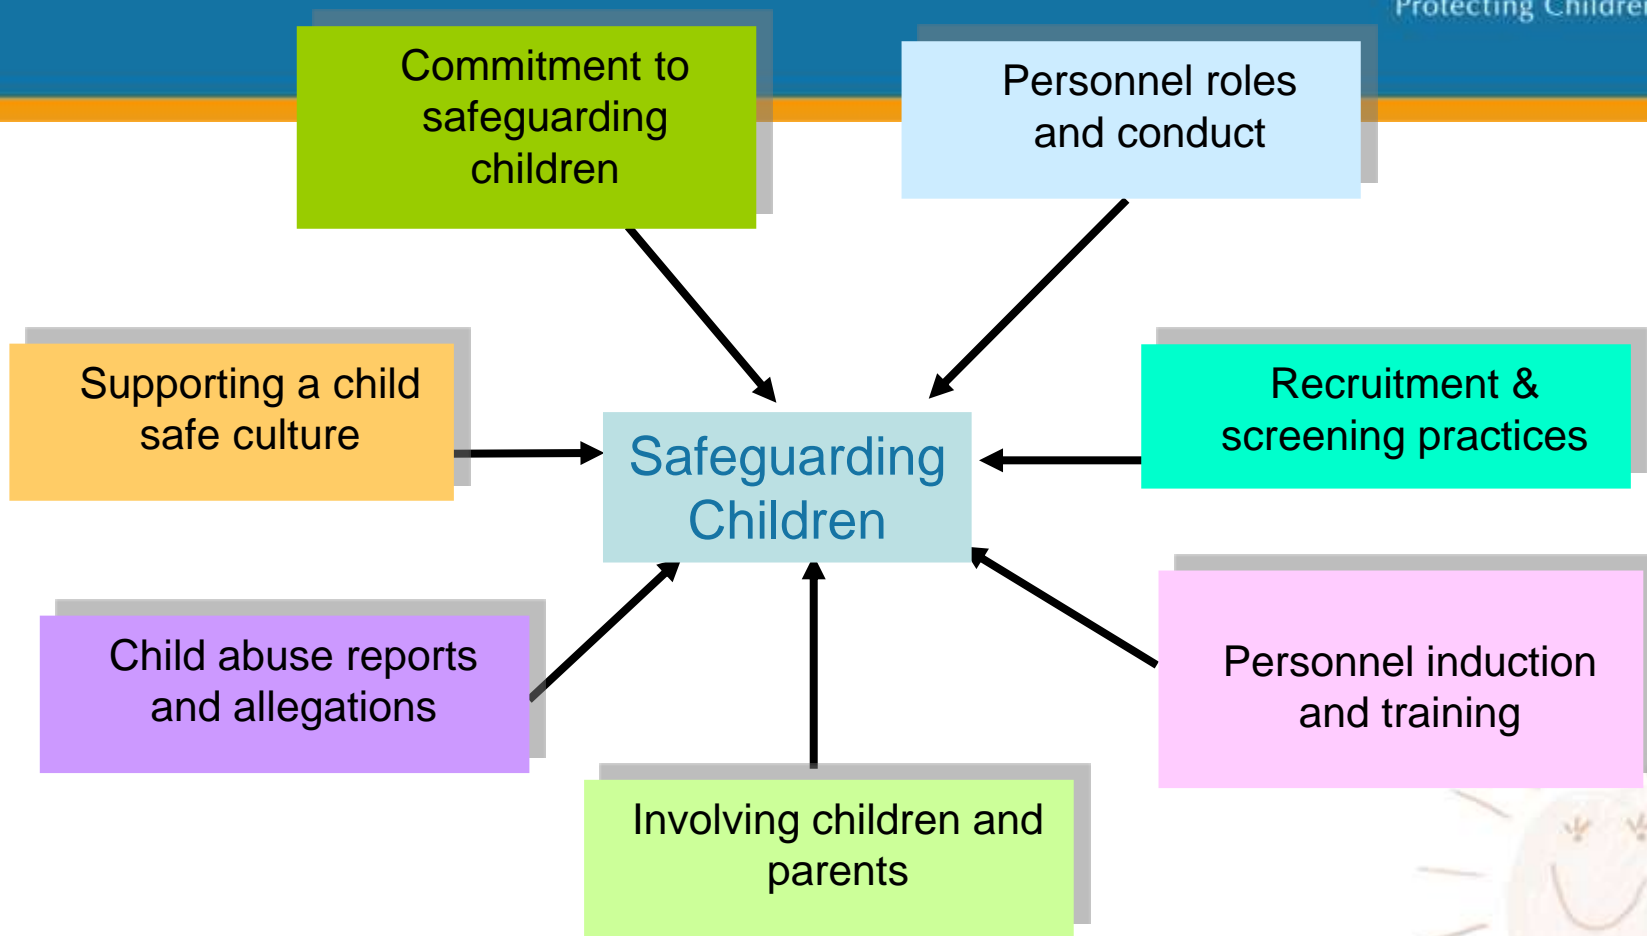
Protecting Childre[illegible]

Commitment to safeguarding children

Personnel roles and conduct

Supporting a child safe culture

Safeguarding Children

Recruitment & screening practices

Child abuse reports and allegations

Personnel induction and training

Involving children and parents